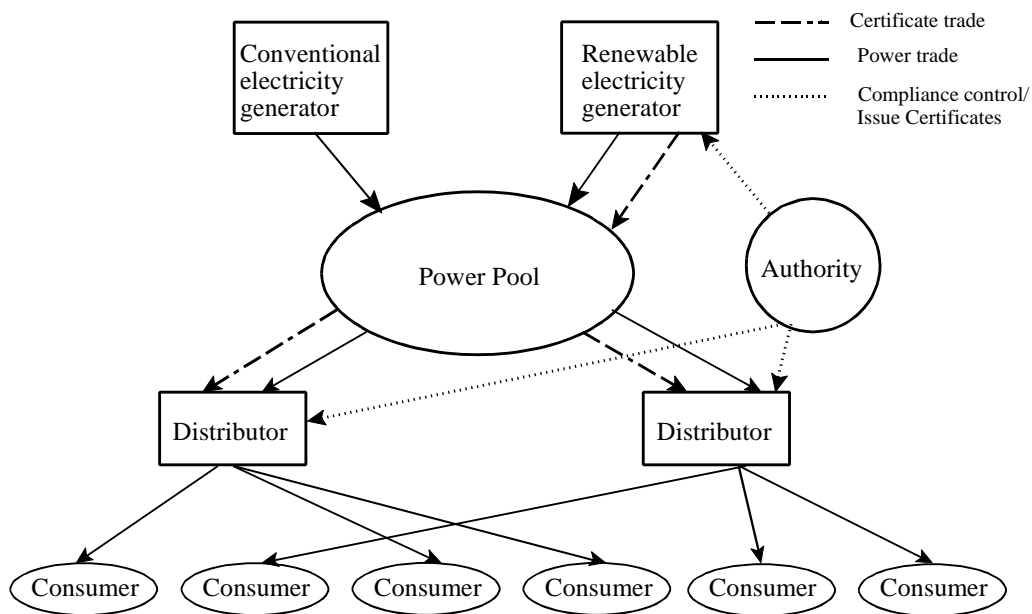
Certificate trade
Power trade
Compliance control/ Issue Certificates

Conventional electricity generator

Renewable electricity generator

Power Pool

Authority

Distributor

Distributor

Consumer
Consumer
Consumer
Consumer
Consumer
Consumer